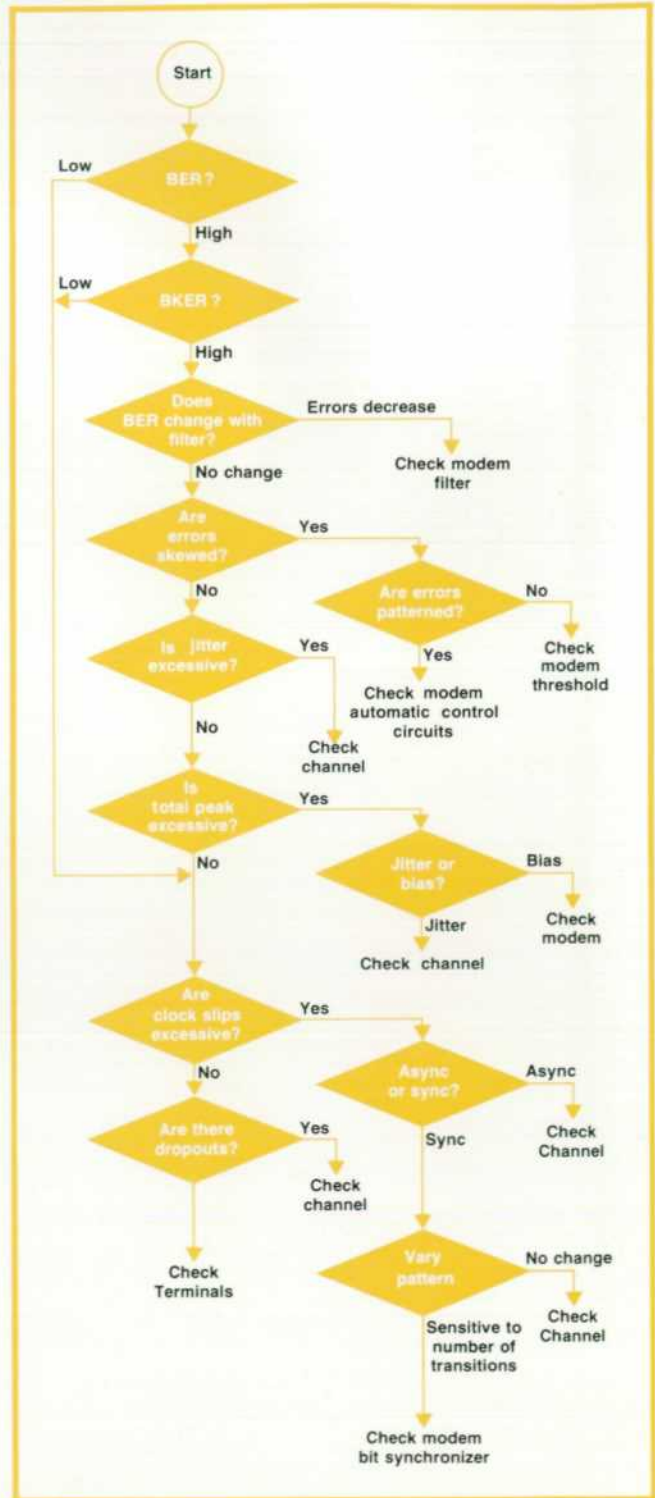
Start

Low

BER ?

High

Low

BKER ?

High

Does BER change with filter?

Errors decrease

Check modem filter

No change

Are errors skewed?

Yes

No

Are errors patterned?

No

Check modem threshold

Is jitter excessive?

Yes

Yes

Check modem automatic control circuits

No

Check channel

Is total peak excessive?

Yes

No

Jitter or bias?

Bias

Check modem

Jitter

Check channel

Are clock slips excessive?

Yes

No

Async or sync?

Async

Check Channel

Are there dropouts?

Yes

Sync

Check channel

Check Terminals

Vary pattern

No change

Check Channel

Sensitive to number of transitions

Check modem bit synchronizer